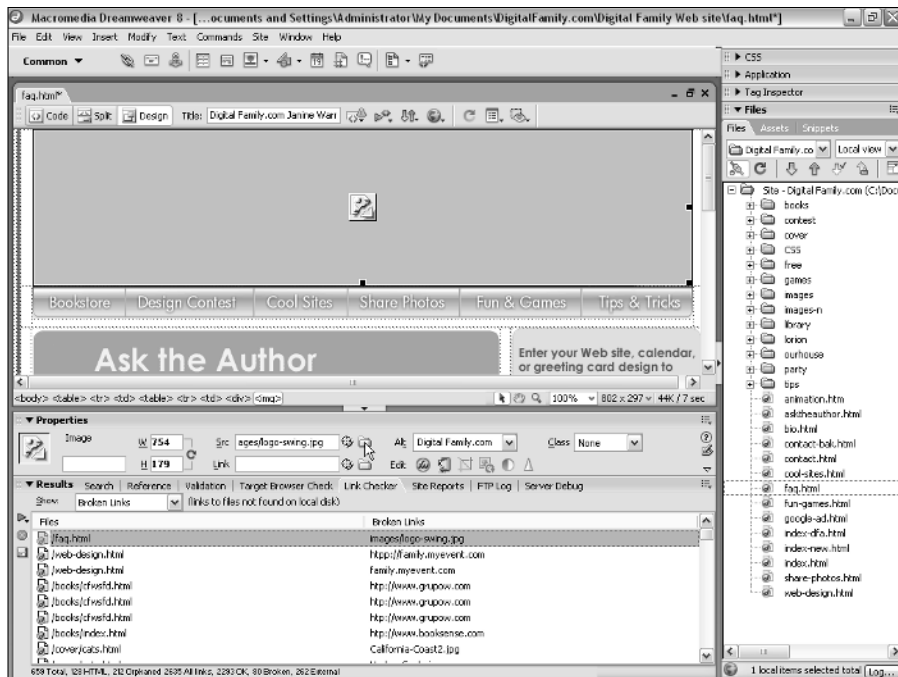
Macromedia Dreamweaver 8 - […ocuments and Settings\Administrator\My Documents\DigitalFamily.com\Digital Family Web site\faq.html*]

File Edit View Insert Modify Text Commands Site Window Help

Common ▼

faq.html*

Code Split Design Title: Digital Family.com Janine Warr

Bookstore | Design Contest | Cool Sites | Share Photos | Fun & Games | Tips & Tricks

Ask the Author

Enter your Web site, calendar, or greeting card design to

<body> <table> <tr> <td> <table> <tr> <td> <div> <img>

100% 802 x 297 44K / 7 sec

▼ Properties

Image W 754 H 179 Src ages/logo-swing.jpg Link Alt Digital Family.com Class None Edit

▼ Results Search Reference Validation Target Browser Check Link Checker Site Reports FTP Log Server Debug

Show: Broken Links (links to files not found on local disk)

| Files | Broken Links |
|---|---|
| /faq.html | images/logo-swing.jpg |
| /web-design.html | htpp://family.myevent.com |
| /web-design.html | family.myevent.com |
| /books/cfwsfd.html | htp://www.grupow.com |
| /books/cfwsfd.html | htp://www.grupow.com |
| /books/cfwsfd.html | htp://www.grupow.com |
| /books/index.html | htp://www.booksense.com |
| /cover/cats.html | California-Coast2.jpg |

659 Total, 128 HTML, 212 Orphaned 2635 All links, 2293 OK, 80 Broken, 262 External

▶ CSS
▶ Application
▶ Tag Inspector
▼ Files

Files Assets Snippets

Digital Family.co Local view

Site - Digital Family.com (C:\Doc
books
contest
cover
CSS
free
games
images
images-n
library
lorion
ourhouse
party
tips
animation.htm
asktheauthor.html
bio.html
contact-bak.html
contact.html
cool-sites.html
faq.html
fun-games.html
google-ad.html
index-dfa.html
index-new.html
index.html
share-photos.html
web-design.html

1 local items selected total Log...